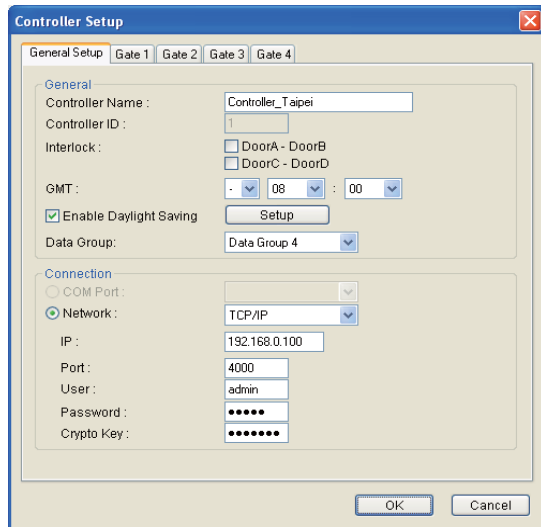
Controller Setup

General Setup | Gate 1 | Gate 2 | Gate 3 | Gate 4

General
Controller Name : Controller_Taipei
Controller ID : 1
Interlock : DoorA - DoorB
DoorC - DoorD
GMT : - 08 : 00
Enable Daylight Saving Setup
Data Group: Data Group 4

Connection
COM Port :
Network : TCP/IP
IP : 192.168.0.100
Port : 4000
User : admin
Password : ●●●●●
Crypto Key : ●●●●●●●●

OK Cancel